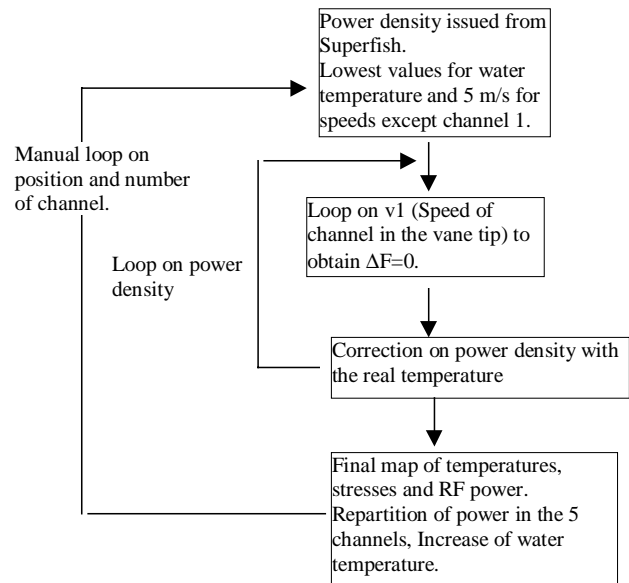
Power density issued from Superfish.
Lowest values for water temperature and 5 m/s for speeds except channel 1.

Manual loop on position and number of channel.

Loop on v1 (Speed of channel in the vane tip) to obtain $\Delta F=0$.

Loop on power density

Correction on power density with the real temperature

Final map of temperatures, stresses and RF power.
Repartition of power in the 5 channels, Increase of water temperature.